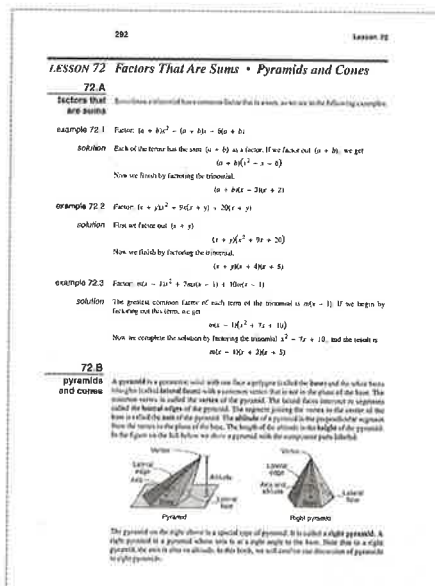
292

Lesson 72

LESSON 72 Factors That Are Sums • Pyramids and Cones

72.A

factors that are sums

Sometimes a trinomial has a common factor that is a sum, as we see in the following examples.

example 72.1 Factor: $(a + b)x^2 - (a + b)x - 6(a + b)$

solution Each of the terms has the sum $(a + b)$ as a factor. If we factor out $(a + b)$, we get

$(a + b)(x^2 - x - 6)$

Now we finish by factoring the trinomial.

$(a + b)(x - 3)(x + 2)$

example 72.2 Factor: $(x + y)x^2 + 9x(x + y) + 20(x + y)$

solution First we factor out $(x + y)$.

$(x + y)(x^2 + 9x + 20)$

Now we finish by factoring the trinomial.

$(x + y)(x + 4)(x + 5)$

example 72.3 Factor: $m(x - 1)x^2 + 7m(x - 1) + 10m(x - 1)$

solution The greatest common factor of each term of the trinomial is $m(x - 1)$. If we begin by factoring out this term, we get

$m(x - 1)(x^2 + 7x + 10)$

Now we complete the solution by factoring the trinomial $x^2 + 7x + 10$, and the result is

$m(x - 1)(x + 2)(x + 5)$

72.B

pyramids and cones

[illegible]

Vertex
Lateral edge
Altitude
Lateral face
Pyramid

Vertex
Lateral edge
Axis and altitude
Lateral face
Right pyramid

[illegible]